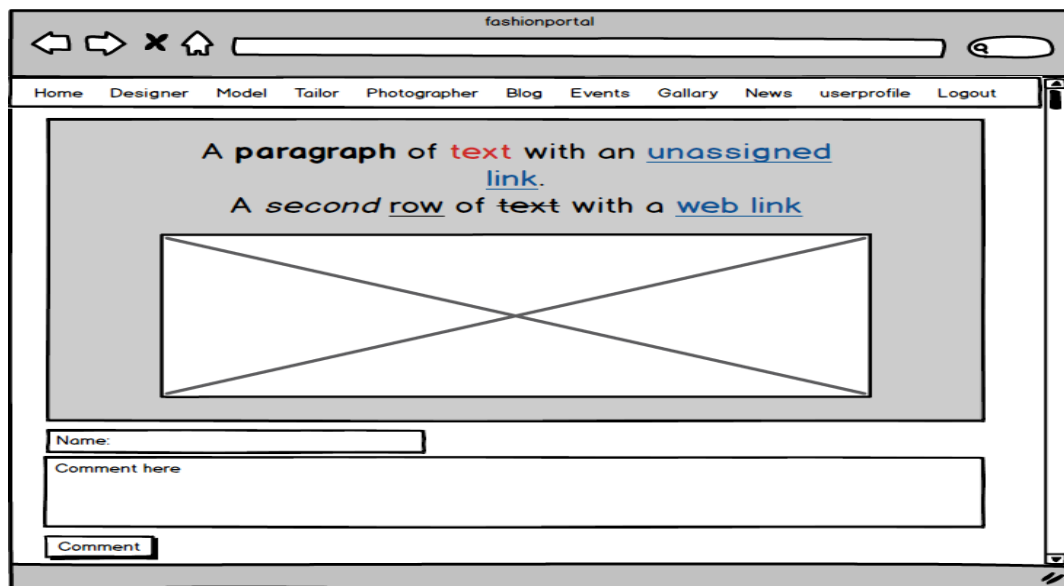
fashionportal

Home Designer Model Tailor Photographer Blog Events Gallary News userprofile Logout

A **paragraph** of text with an unassigned link.
A *second* row of text with a web link

Name:

Comment here

Comment